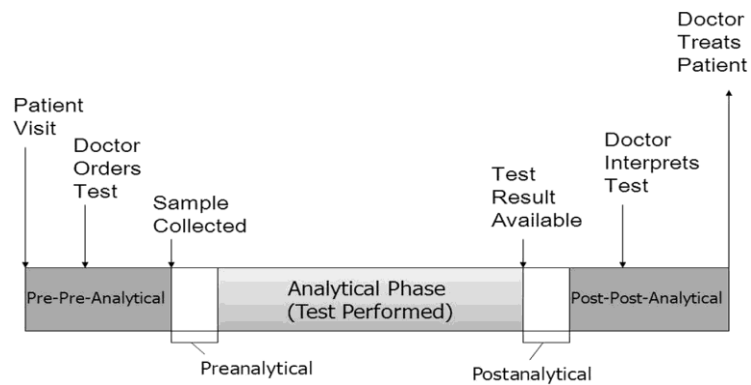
Doctor Treats Patient

Patient Visit

Doctor Orders Test

Sample Collected

Test Result Available

Doctor Interprets Test

Pre-Pre-Analytical

Analytical Phase (Test Performed)

Post-Post-Analytical

Preanalytical

Postanalytical